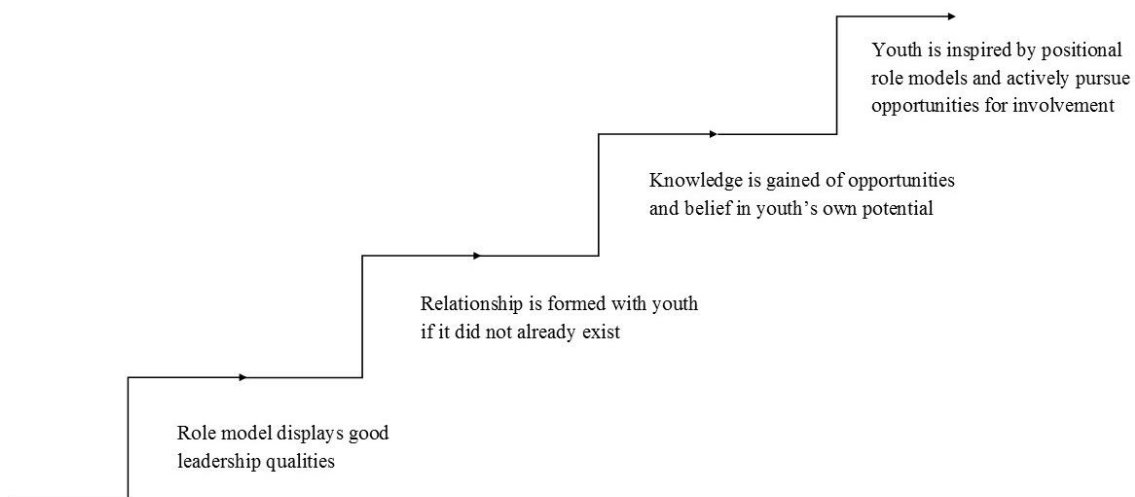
Youth is inspired by positional role models and actively pursue opportunities for involvement

Knowledge is gained of opportunities and belief in youth’s own potential

Relationship is formed with youth if it did not already exist

Role model displays good leadership qualities